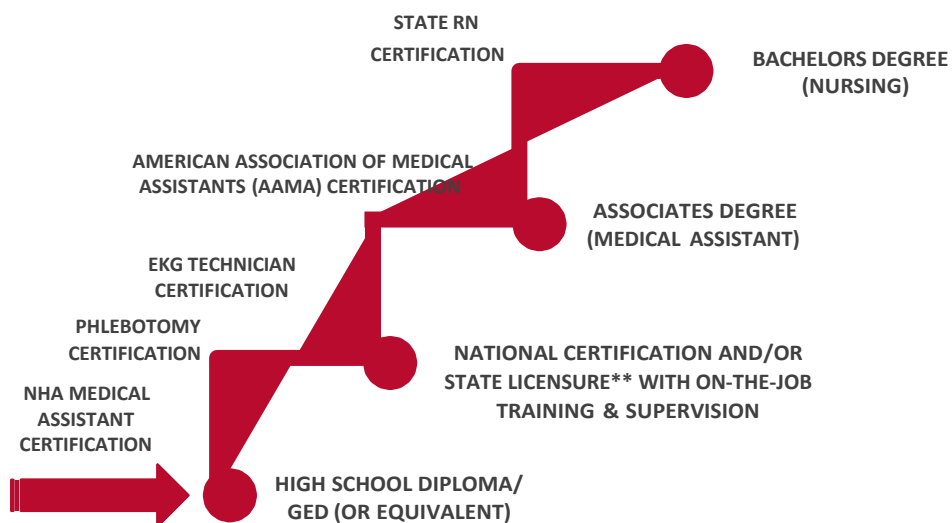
STATE RN CERTIFICATION

BACHELORS DEGREE (NURSING)

AMERICAN ASSOCIATION OF MEDICAL ASSISTANTS (AAMA) CERTIFICATION

ASSOCIATES DEGREE (MEDICAL ASSISTANT)

EKG TECHNICIAN CERTIFICATION

PHLEBOTOMY CERTIFICATION

NATIONAL CERTIFICATION AND/OR STATE LICENSURE** WITH ON-THE-JOB TRAINING & SUPERVISION

NHA MEDICAL ASSISTANT CERTIFICATION

HIGH SCHOOL DIPLOMA/ GED (OR EQUIVALENT)